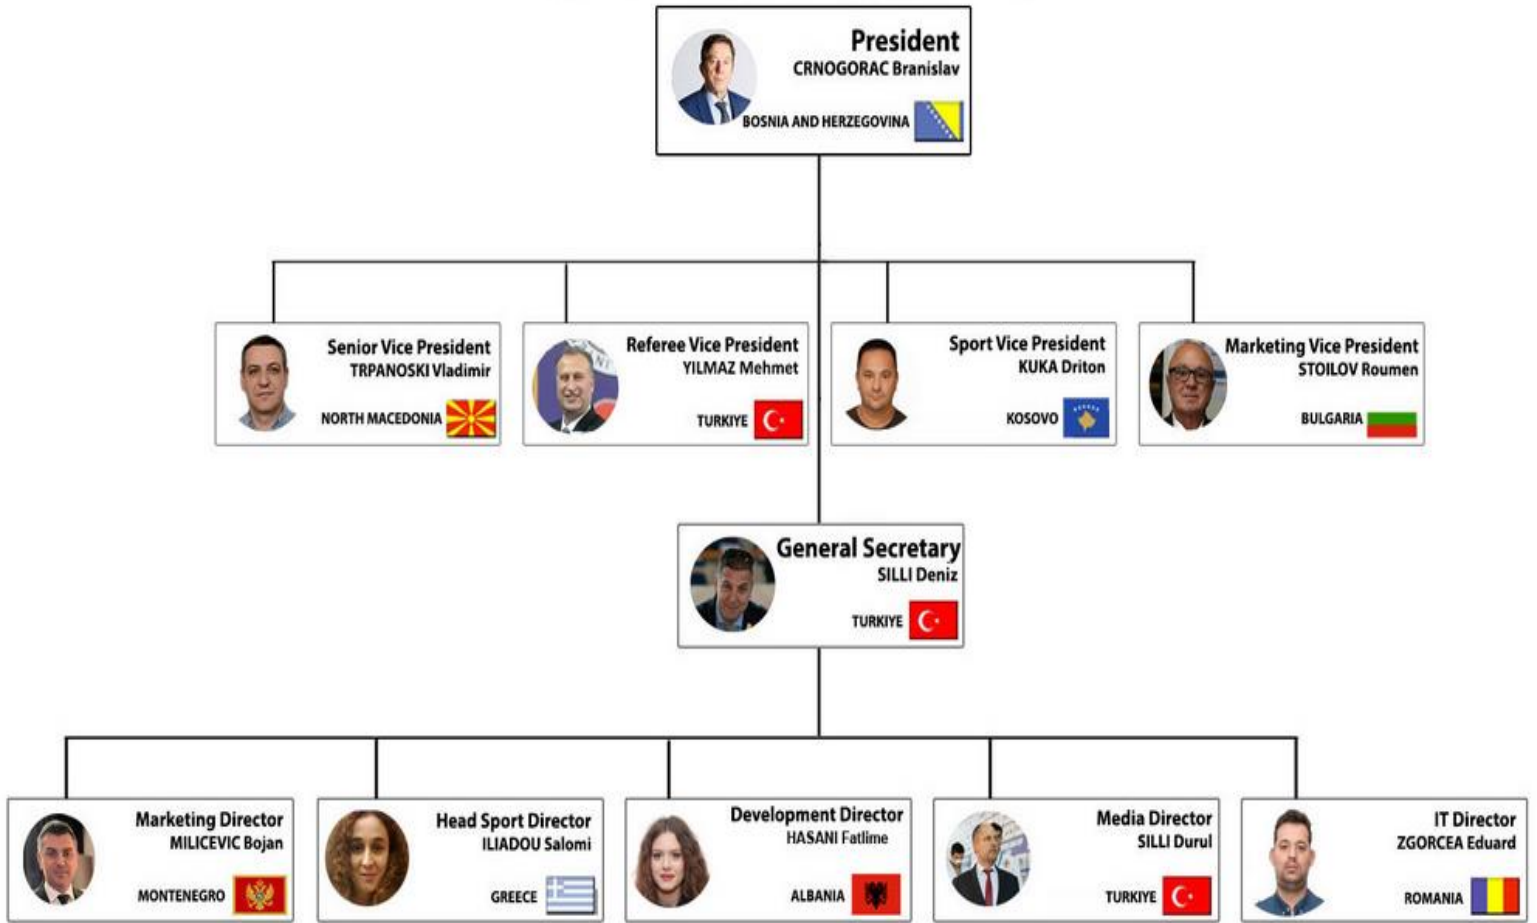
President
CRNOGORAC Branislav
BOSNIA AND HERZEGOVINA

Senior Vice President
TRPANOSKI Vladimir
NORTH MACEDONIA

Referee Vice President
YILMAZ Mehmet
TURKIYE

Sport Vice President
KUKA Driton
KOSOVO

Marketing Vice President
STOILOV Roumen
BULGARIA

General Secretary
SILLI Deniz
TURKIYE

Marketing Director
MILICEVIC Bojan
MONTENEGRO

Head Sport Director
ILIADOU Salomi
GREECE

Development Director
HASANI Fatlime
ALBANIA

Media Director
SILLI Durul
TURKIYE

IT Director
ZGORCEA Eduard
ROMANIA